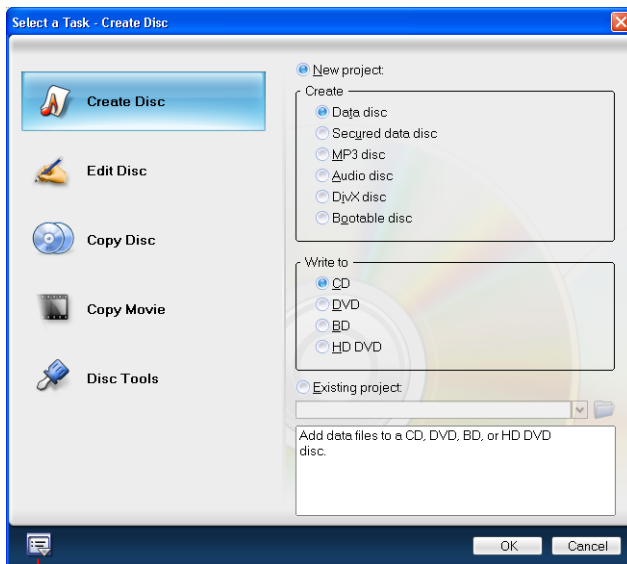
Select a Task - Create Disc

Create Disc

Edit Disc

Copy Disc

Copy Movie

Disc Tools

New project:

Create

Data disc

Secured data disc

MP3 disc

Audio disc

DivX disc

Bootable disc

Write to

CD

DVD

BD

HD DVD

Existing project:

Add data files to a CD, DVD, BD, or HD DVD disc.

OK

Cancel